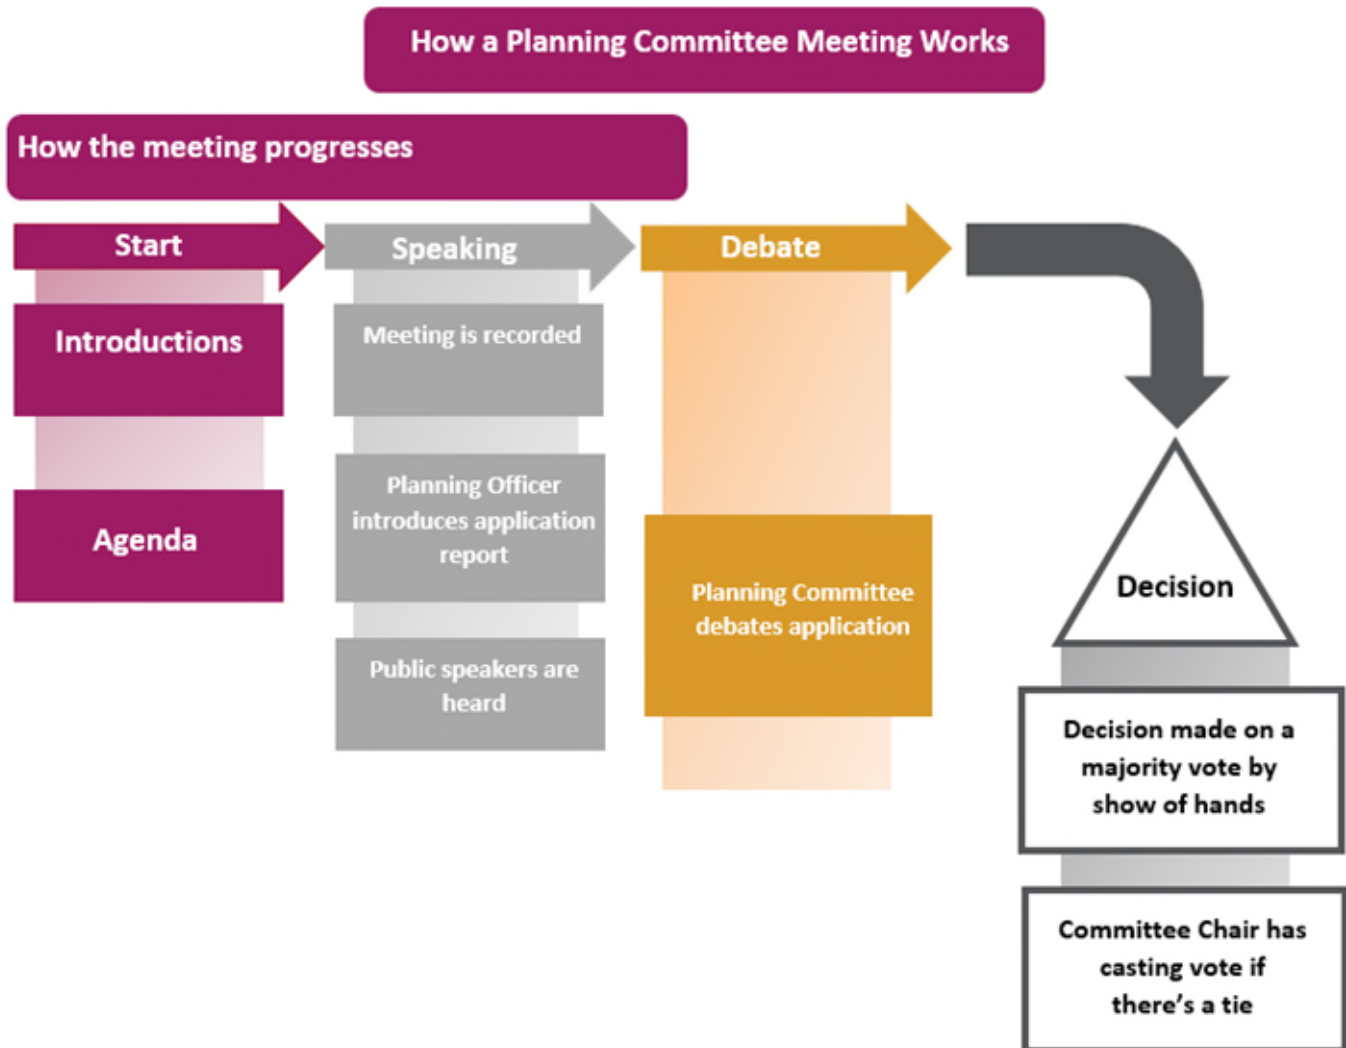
How a Planning Committee Meeting Works

How the meeting progresses

Start

Introductions

Agenda

Speaking

Meeting is recorded

Planning Officer introduces application report

Public speakers are heard

Debate

Planning Committee debates application

Decision

Decision made on a majority vote by show of hands

Committee Chair has casting vote if there's a tie